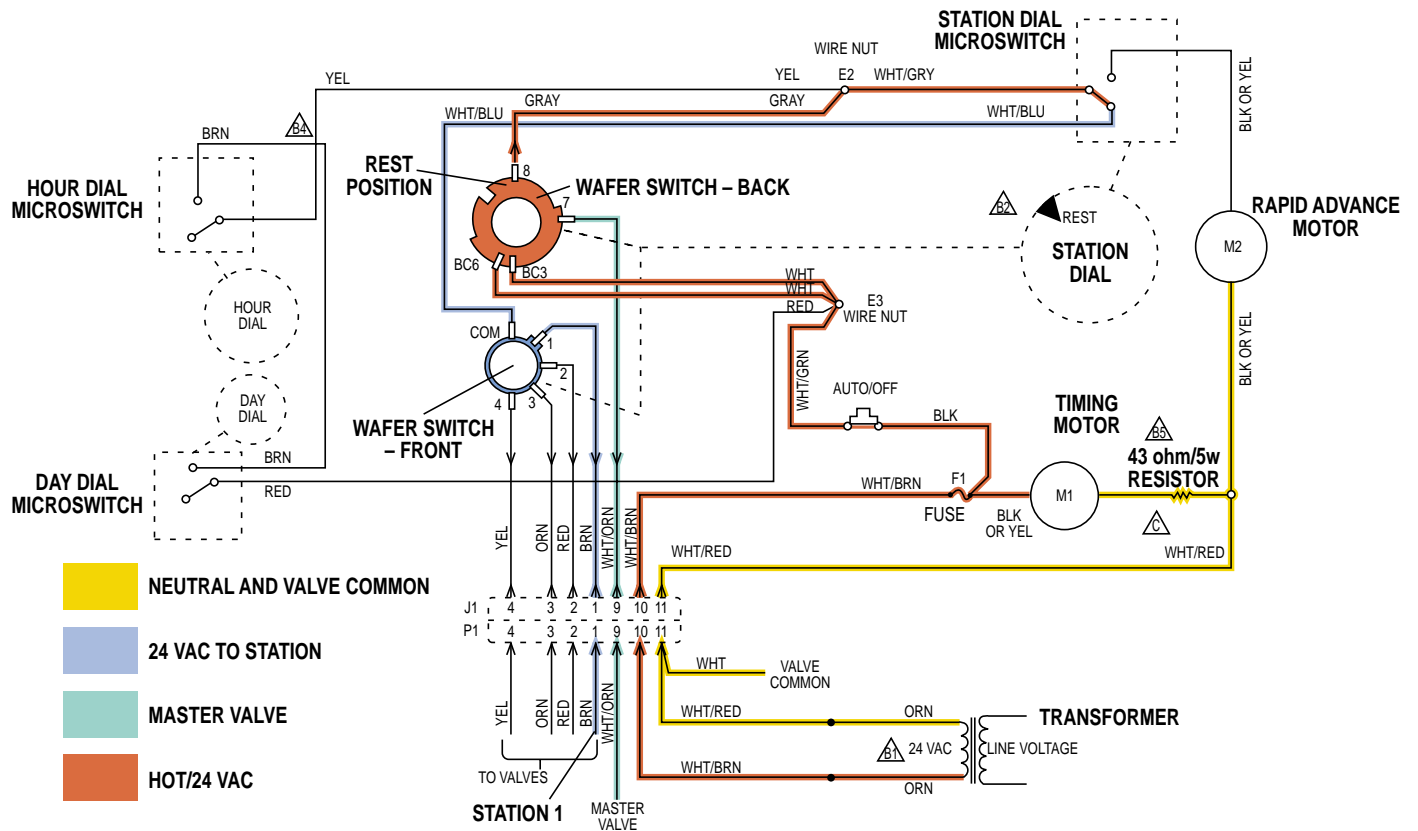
STATION DIAL MICROSWITCH

WIRE NUT

YEL

E2

WHT/GRY

BLK OR YEL

YEL

GRAY

GRAY

WHT/BLU

WHT/BLU

BRN

B4

HOUR DIAL MICROSWITCH

REST POSITION

8

WAFER SWITCH – BACK

7

B2

REST

RAPID ADVANCE MOTOR

M2

STATION DIAL

HOUR DIAL

BC6

BC3

WHT

WHT

RED

E3 WIRE NUT

COM

1

2

3

4

BLK OR YEL

DAY DIAL

WHT/GRN

AUTO/OFF

BLK

WAFER SWITCH – FRONT

TIMING MOTOR

B5

43 ohm/5w RESISTOR

DAY DIAL MICROSWITCH

BRN

RED

WHT/BRN

F1

FUSE

M1

BLK OR YEL

C

YEL

ORN

RED

BRN

WHT/ORN

WHT/BRN

WHT/RED

WHT/RED

NEUTRAL AND VALVE COMMON

J1 4 3 2 1 9 10 11

P1 4 3 2 1 9 10 11

24 VAC TO STATION

WHT

VALVE COMMON

MASTER VALVE

YEL

ORN

RED

BRN

WHT/ORN

WHT/RED

ORN

TRANSFORMER

B1

24 VAC

LINE VOLTAGE

HOT/24 VAC

TO VALVES

WHT/BRN

ORN

STATION 1

MASTER VALVE